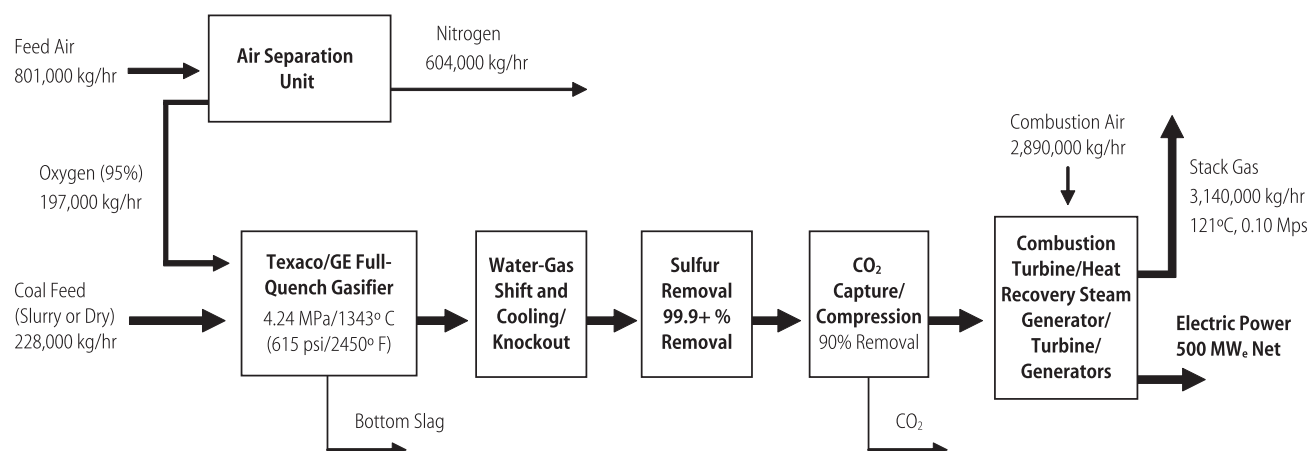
Feed Air
801,000 kg/hr

Air Separation Unit

Nitrogen
604,000 kg/hr

Oxygen (95%)
197,000 kg/hr

Coal Feed
(Slurry or Dry)
228,000 kg/hr

Texaco/GE Full-Quench Gasifier
4.24 MPa/1343º C
(615 psi/2450º F)

Bottom Slag

Water-Gas Shift and Cooling/ Knockout

Sulfur Removal 99.9+ % Removal

$CO_2$ Capture/ Compression
90% Removal

$CO_2$

Combustion Air
2,890,000 kg/hr

Combustion Turbine/Heat Recovery Steam Generator/ Turbine/ Generators

Stack Gas
3,140,000 kg/hr
121ºC, 0.10 Mps

Electric Power
500 MW$_e$ Net